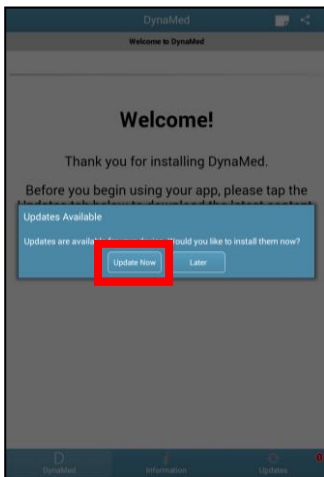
DynaMed

Welcome to DynaMed

Welcome!

Thank you for installing DynaMed.

Before you begin using your app, please tap the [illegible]

Updates Available

Updates are avail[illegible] ould you like to install them now?

Update Now

Later

DynaMed

Information

Updates